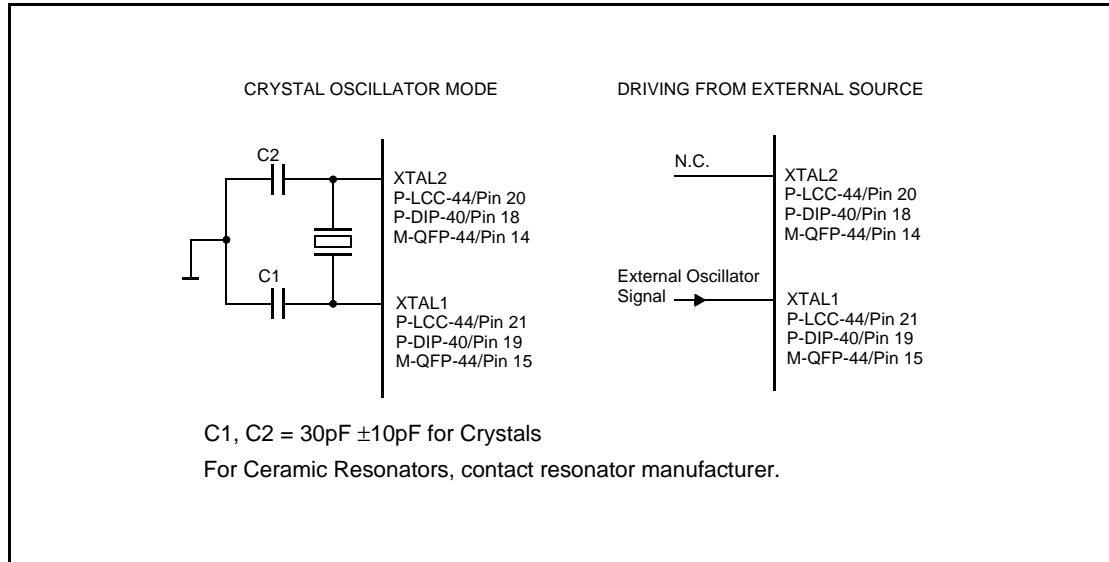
CRYSTAL OSCILLATOR MODE

C2

XTAL2
P-LCC-44/Pin 20
P-DIP-40/Pin 18
M-QFP-44/Pin 14

C1

XTAL1
P-LCC-44/Pin 21
P-DIP-40/Pin 19
M-QFP-44/Pin 15

DRIVING FROM EXTERNAL SOURCE

N.C.

XTAL2
P-LCC-44/Pin 20
P-DIP-40/Pin 18
M-QFP-44/Pin 14

External Oscillator Signal

XTAL1
P-LCC-44/Pin 21
P-DIP-40/Pin 19
M-QFP-44/Pin 15

C1, C2 = 30pF $\pm$10pF for Crystals

For Ceramic Resonators, contact resonator manufacturer.